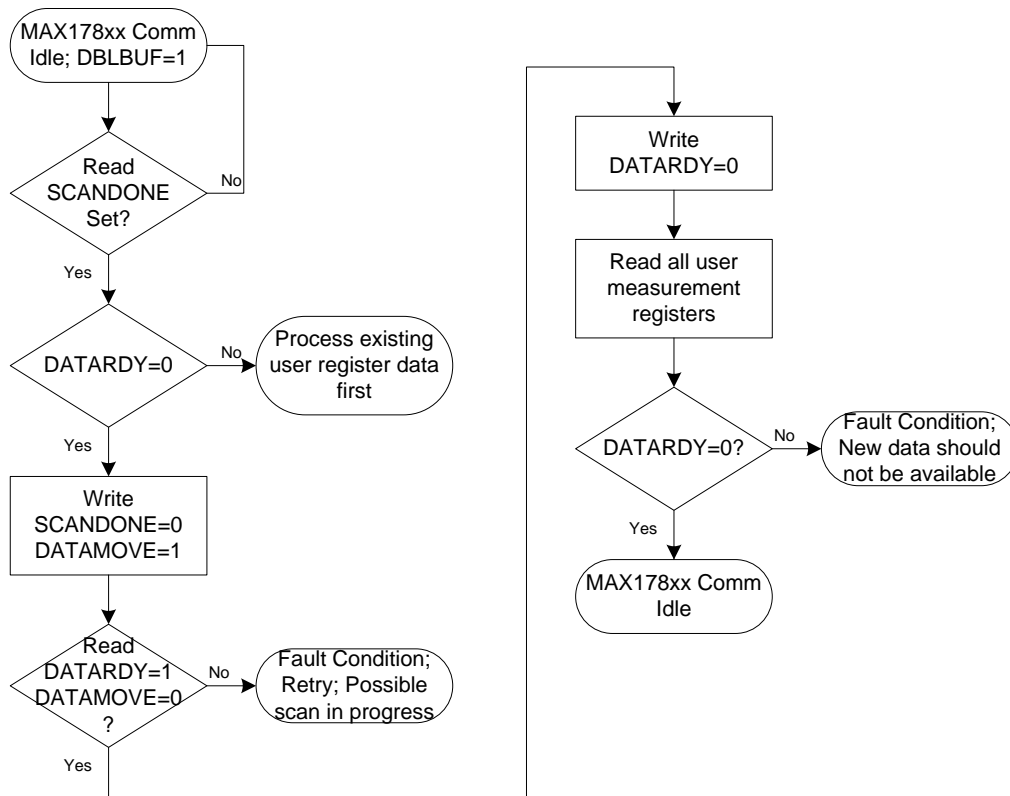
MAX178xx Comm Idle; DBLBUF=1

Read SCANDONE Set?

No

Yes

DATARDY=0

No

Process existing user register data first

Yes

Write SCANDONE=0 DATAMOVE=1

Read DATARDY=1 DATAMOVE=0 ?

No

Fault Condition; Retry; Possible scan in progress

Yes

Write DATARDY=0

Read all user measurement registers

DATARDY=0?

No

Fault Condition; New data should not be available

Yes

MAX178xx Comm Idle